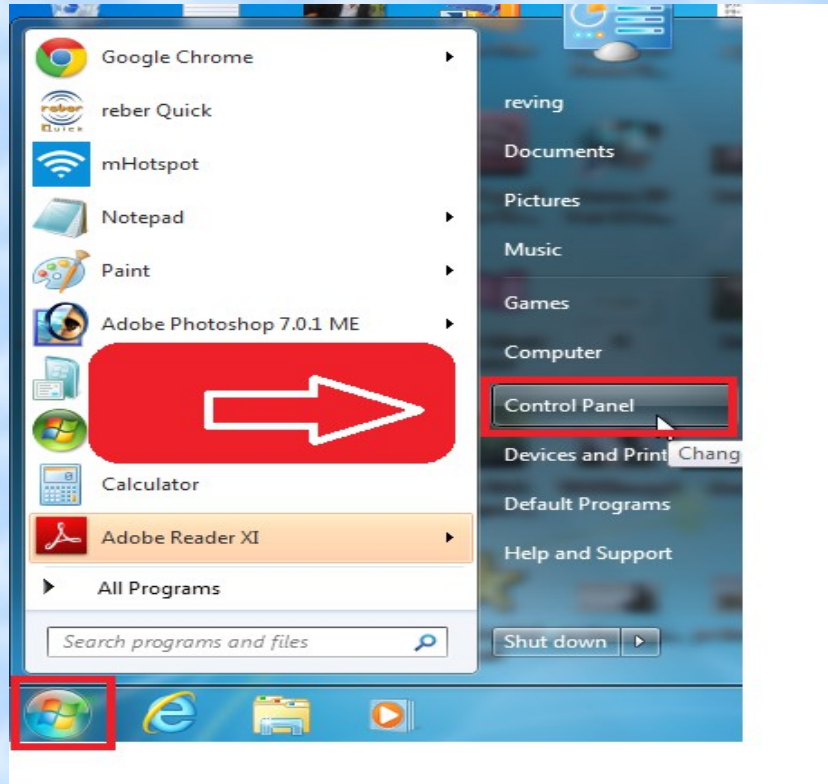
Google Chrome
reber Quick
mHotspot
Notepad
Paint
Adobe Photoshop 7.0.1 ME
Calculator
Adobe Reader XI
All Programs
Search programs and files

reving
Documents
Pictures
Music
Games
Computer
Control Panel
Devices and Print
Chang
Default Programs
Help and Support
Shut down